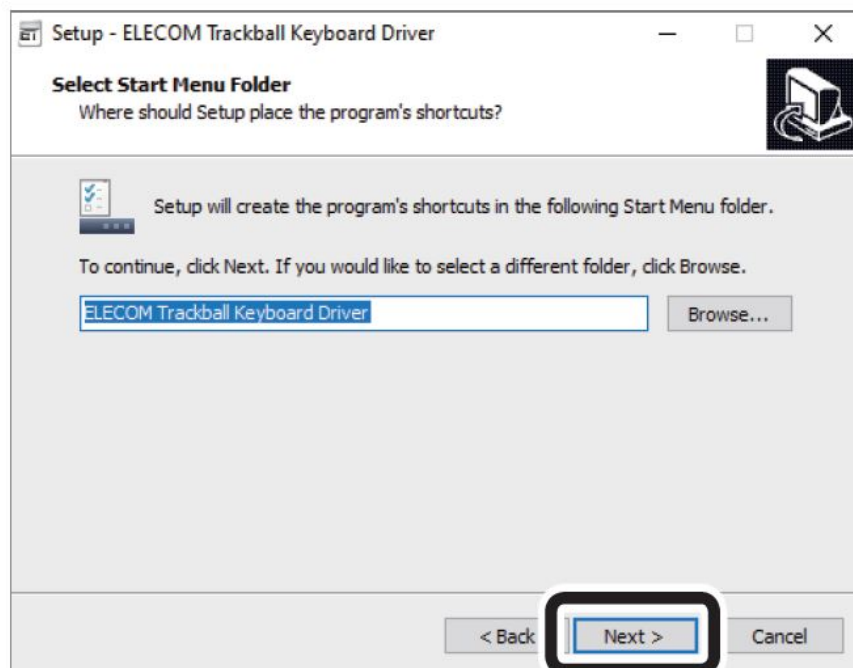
Setup - ELECOM Trackball Keyboard Driver

Select Start Menu Folder
Where should Setup place the program's shortcuts?

Setup will create the program's shortcuts in the following Start Menu folder.

To continue, click Next. If you would like to select a different folder, click Browse.

ELECOM Trackball Keyboard Driver

Browse...

< Back

Next >

Cancel